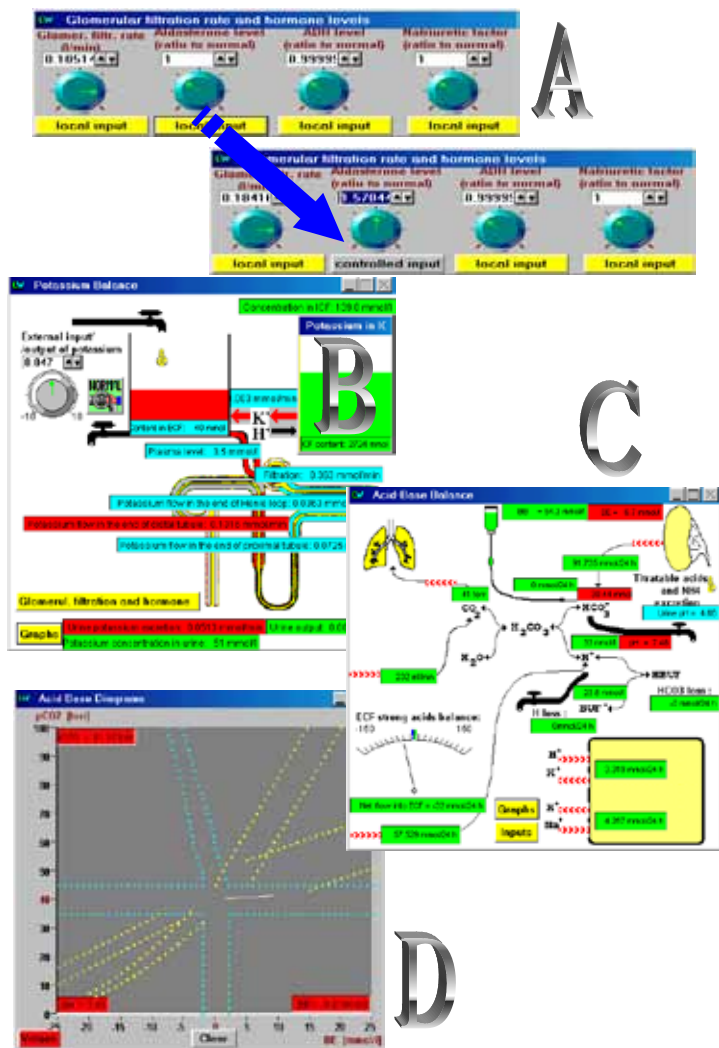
A

Glomerular filtration rate and hormone levels

Glomer. filtr. rate (l/min) | Aldosterone level (ratio to normal) | ADH level (ratio to normal) | Natriuretic factor (ratio to normal)

0.10514 | 1 | 0.99999 | 1

local input | local input | local input | local input

Glomerular filtration rate and hormone levels

Glomer. filtr. rate (l/min) | Aldosterone level (ratio to normal) | ADH level (ratio to normal) | Natriuretic factor (ratio to normal)

0.10411 | 3.5704 | 0.99999 | 1

local input | controlled input | local input | local input

B

Potassium Balance

Concentration in ICF: 139.0 mmol/l

Potassium in IC

External input/ output of potassium

0.047

-10 10

Content in ECF: 40 mmol

$K^+$

$H^+$

ICF content: 2724 mmol

Plasma level: 3.5 mmol/l

Filtration: 0.360 mmol/min

Potassium flow in the end of Henle loop: 0.0363 mmol/min

Potassium flow in the end of distal tubule: 0.1313 mmol/min

Potassium flow in the end of proximal tubule: 0.0726

Glomerul. filtration and hormones

Graphs

Urine potassium excretion: 0.0313 mmol/min

Urine output: 0.6

Potassium concentration in urine: 51 mmol/l

C

Acid Base Balance

BB = 54.2 mmol/l

BE = 0.7 mmol

91.735 mmol/24 h

0 mmol/24 h

26.14 mmol

Titratable acids and NH4 excretion

Urine pH = 4.85

$CO_2$

$H_2CO_3$

$HCO_3^-$

$H_2O$

$H^+$

232 ml/min

10 mmol

28.8 mmol

NBUF

$BUF^-$

H loss:

0 mmol/24 h

HCO3 loss:

0 mmol/24 h

ECF strong acids balance:

-150 150

$H^+$

$K^+$

2.350 mmol/24 h

$K^+$

$Na^+$

4.367 mmol/24 h

Net flow into ECF = -22 mmol/24 h

Graphs

Inputs

57.528 mmol/24 h

D

Acid Base Diagrams

pCO2 [torr]

100
90
80
70
60
50
40
30
20
10
0

-25 -20 -15 -10 -5 0 5 10 15 20 25

BE [mmol/l]

Clear